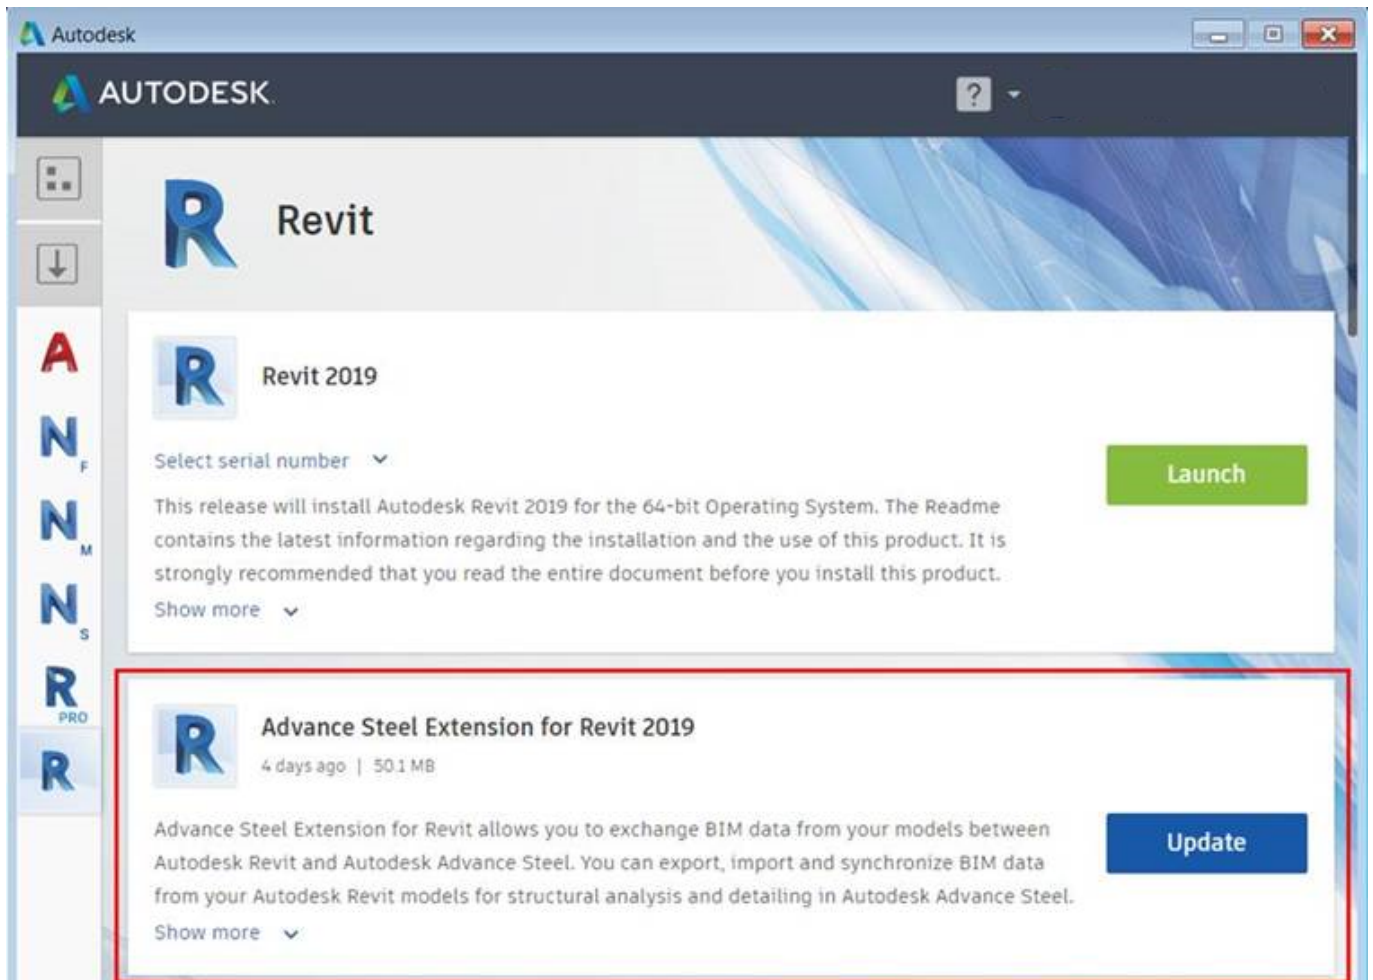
Autodesk

AUTODESK

?

A

N F

N M

N S

R PRO

R

Revit

Revit 2019

Select serial number

This release will install Autodesk Revit 2019 for the 64-bit Operating System. The Readme contains the latest information regarding the installation and the use of this product. It is strongly recommended that you read the entire document before you install this product.

Show more

Launch

Advance Steel Extension for Revit 2019

4 days ago | 50.1 MB

Advance Steel Extension for Revit allows you to exchange BIM data from your models between Autodesk Revit and Autodesk Advance Steel. You can export, import and synchronize BIM data from your Autodesk Revit models for structural analysis and detailing in Autodesk Advance Steel.

Show more

Update